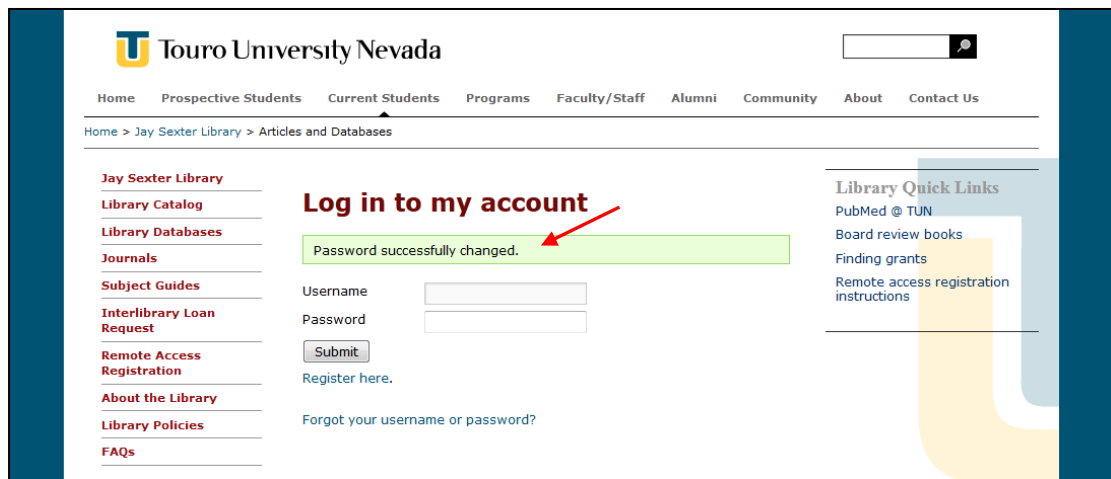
Touro University Nevada

Home Prospective Students Current Students Programs Faculty/Staff Alumni Community About Contact Us

Home > Jay Sexter Library > Articles and Databases

Jay Sexter Library
Library Catalog
Library Databases
Journals
Subject Guides
Interlibrary Loan Request
Remote Access Registration
About the Library
Library Policies
FAQs

Log in to my account

Password successfully changed.

Username
Password
Submit
Register here.

Forgot your username or password?

Library Quick Links
PubMed @ TUN
Board review books
Finding grants
Remote access registration instructions